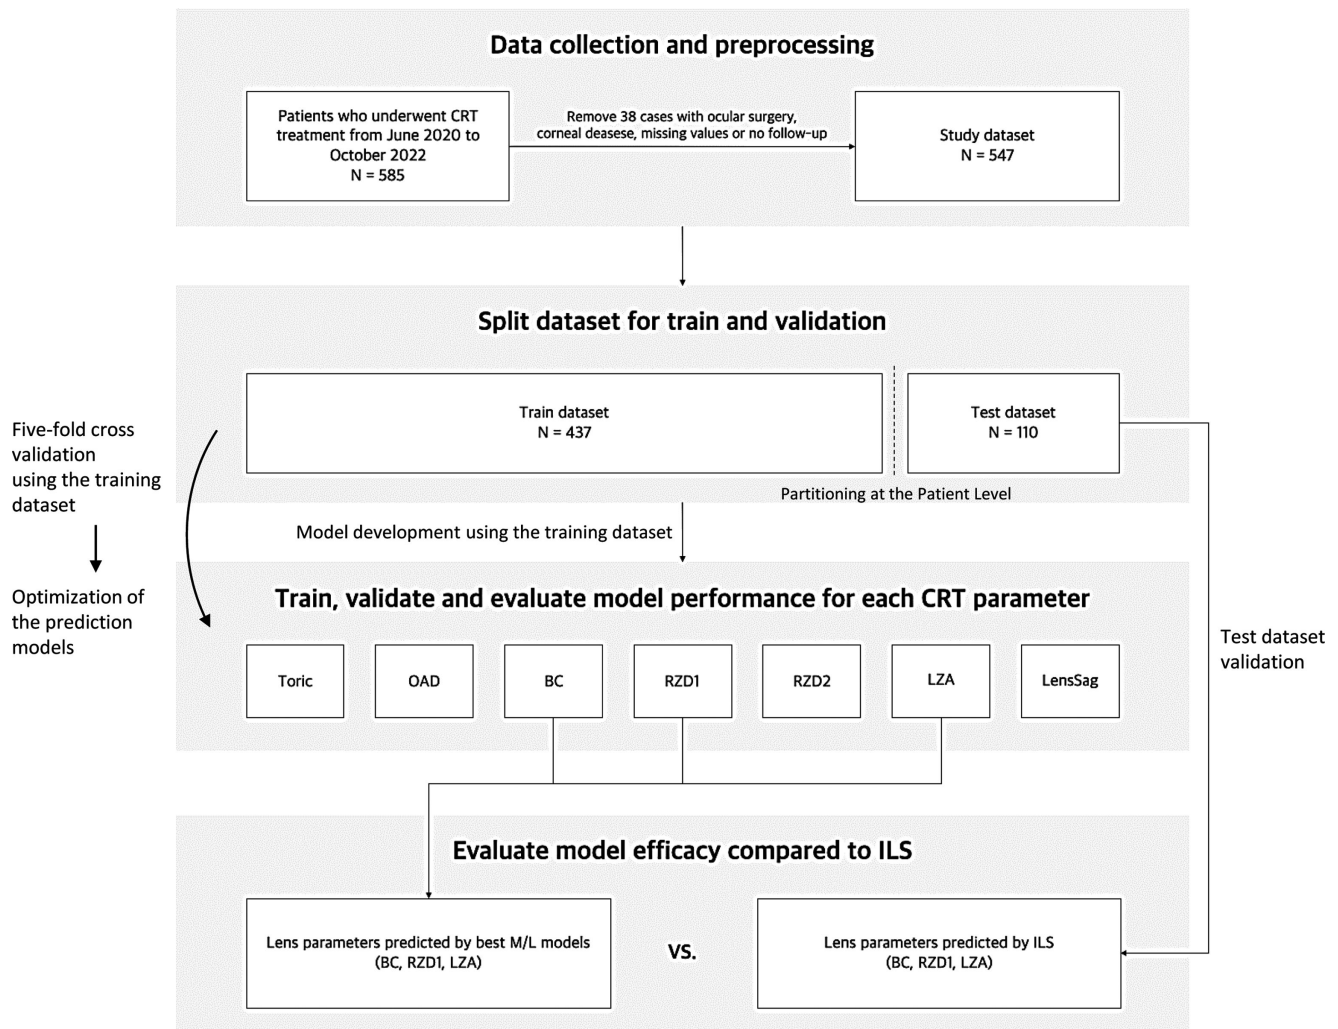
Data collection and preprocessing

Patients who underwent CRT treatment from June 2020 to October 2022
N = 585

Remove 38 cases with ocular surgery, corneal deasese, missing values or no follow-up

Study dataset
N = 547

Split dataset for train and validation

Five-fold cross validation using the training dataset

Optimization of the prediction models

Train dataset
N = 437

Test dataset
N = 110

Partitioning at the Patient Level

Model development using the training dataset

Train, validate and evaluate model performance for each CRT parameter

Test dataset validation

Toric

OAD

BC

RZD1

RZD2

LZA

LensSag

Evaluate model efficacy compared to ILS

Lens parameters predicted by best M/L models
(BC, RZD1, LZA)

VS.

Lens parameters predicted by ILS
(BC, RZD1, LZA)